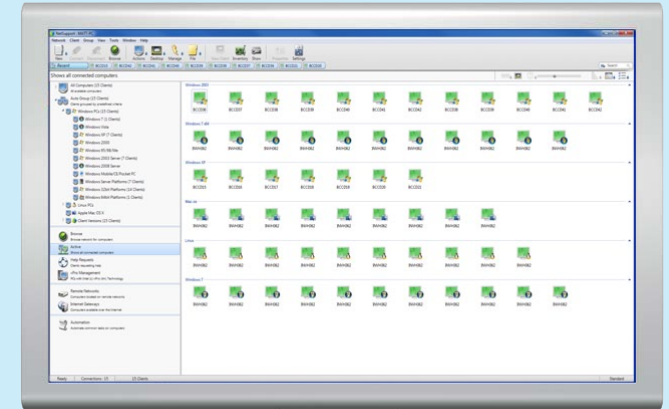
NetSupport - NSET_01

Network Client Group View Tools Window Help

Show all connected computers

All Computers (15 Clients)

Auto Group (15 Clients)

Windows PCs (15 Clients)

Windows 7 (1 Clients)

Windows Vista

Windows XP (7 Clients)

Windows 2000

Windows 95/98/Me

Windows 2003 Server (7 Clients)

Windows 2008 Server

Windows Mobile/CE/Pocket PC

Windows Server Platform (7 Clients)

Windows 32bit Platform (14 Clients)

Windows 64bit Platform (1 Clients)

Linux PCs

Apple Mac OS X

Client Versions (15 Clients)

Browse

Active

Help Requests

vPro Management

Remote Networks

Internet Gateways

Automation

Windows 2003

Windows 7 All

Windows XP

Net os

Linux

Windows 7

Ready Connections: 15 15 Clients Standard